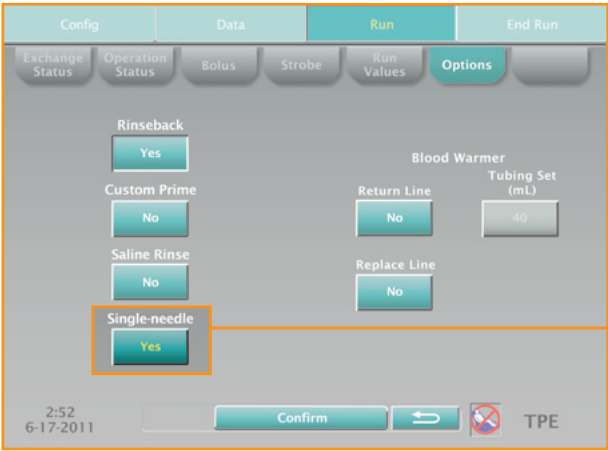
Config
Data
Run
End Run

Exchange Status
Operation Status
Bolus
Strobe
Run Values
Options

Rinseback
Yes

Custom Prime
No

Saline Rinse
No

Single-needle
Yes

Blood Warmer
Return Line
No
Tubing Set (mL)
40

Replace Line
No

2:52
6-17-2011
Confirm
TPE